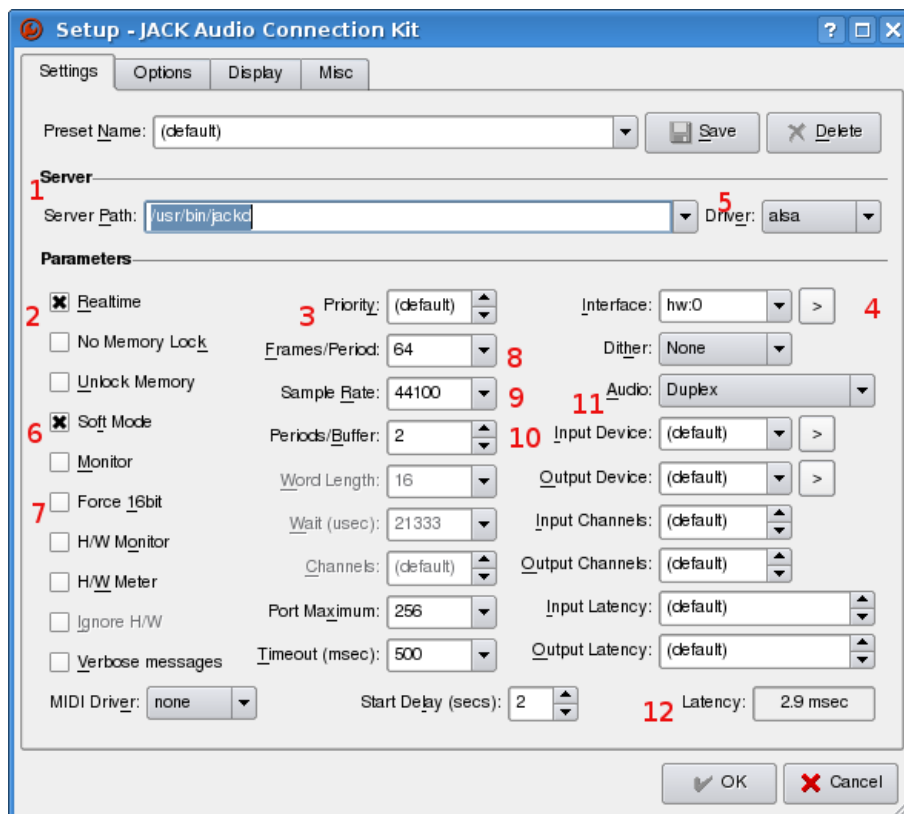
Setup - JACK Audio Connection Kit

Settings | Options | Display | Misc

Preset Name: (default) Save Delete

Server

1

Server Path: /usr/bin/jackd

5

Driver: alsa

Parameters

2 Realtime

No Memory Lock

Unlock Memory

6 Soft Mode

Monitor

7 Force 16bit

H/W Monitor

H/W Meter

Ignore H/W

Verbose messages

3 Priority: (default)

Frames/Period: 64 8

Sample Rate: 44100 9

Periods/Buffer: 2 10

Word Length: 16

Wait (usec): 21333

Channels: (default)

Port Maximum: 256

Timeout (msec): 500

Interface: hw:0 > 4

Dither: None

11 Audio: Duplex

Input Device: (default) >

Output Device: (default) >

Input Channels: (default)

Output Channels: (default)

Input Latency: (default)

Output Latency: (default)

MIDI Driver: none

Start Delay (secs): 2

12 Latency: 2.9 msec

OK Cancel